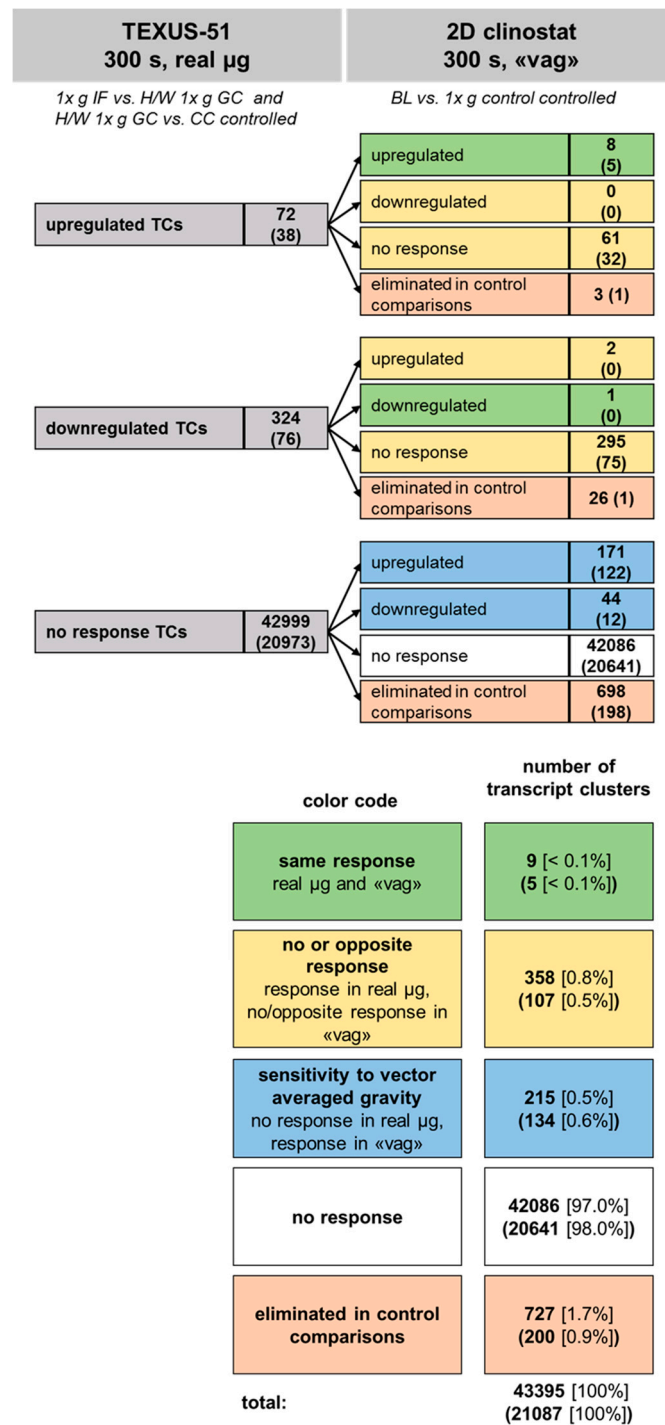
TEXUS-51
300 s, real µg

2D clinostat
300 s, «vag»

1x g IF vs. H/W 1x g GC and H/W 1x g GC vs. CC controlled

BL vs. 1x g control controlled

| upregulated TCs | 72 (38) |
|---|---|

| upregulated | 8 (5) |
|---|---|
| downregulated | 0 (0) |
| no response | 61 (32) |
| eliminated in control comparisons | 3 (1) |

| downregulated TCs | 324 (76) |
|---|---|

| upregulated | 2 (0) |
|---|---|
| downregulated | 1 (0) |
| no response | 295 (75) |
| eliminated in control comparisons | 26 (1) |

| no response TCs | 42999 (20973) |
|---|---|

| upregulated | 171 (122) |
|---|---|
| downregulated | 44 (12) |
| no response | 42086 (20641) |
| eliminated in control comparisons | 698 (198) |

| color code | number of transcript clusters |
|---|---|
| same response real µg and «vag» | 9 [< 0.1%] (5 [< 0.1%]) |
| no or opposite response response in real µg, no/opposite response in «vag» | 358 [0.8%] (107 [0.5%]) |
| sensitivity to vector averaged gravity no response in real µg, response in «vag» | 215 [0.5%] (134 [0.6%]) |
| no response | 42086 [97.0%] (20641 [98.0%]) |
| eliminated in control comparisons | 727 [1.7%] (200 [0.9%]) |
| total: | 43395 [100%] (21087 [100%]) |